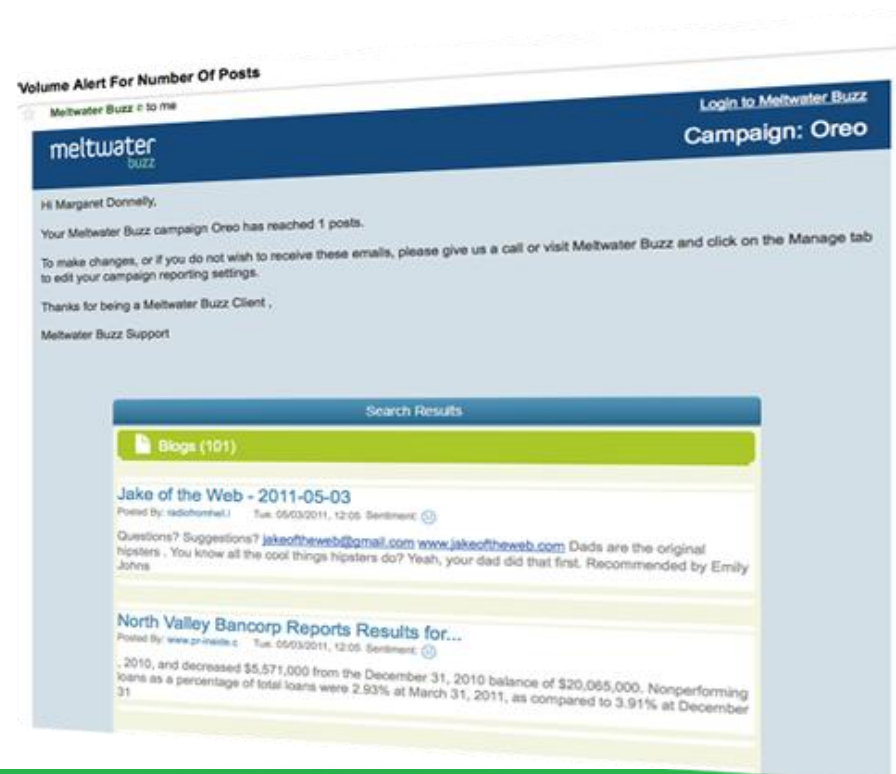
Volume Alert For Number Of Posts

Meltwater Buzz to me

Login to Meltwater Buzz

meltwater buzz

Campaign: Oreo

Hi Margaret Donnelly,

Your Meltwater Buzz campaign Oreo has reached 1 posts.

To make changes, or if you do not wish to receive these emails, please give us a call or visit Meltwater Buzz and click on the Manage tab to edit your campaign reporting settings.

Thanks for being a Meltwater Buzz Client ,

Meltwater Buzz Support

Search Results

Blogs (101)

Jake of the Web - 2011-05-03

Posted By: radiohomhel.i Tue. 05/03/2011, 12:05 Sentiment:

Questions? Suggestions? jakeoftheweb@gmail.com www.jakeoftheweb.com Dads are the original hipsters . You know all the cool things hipsters do? Yeah, your dad did that first. Recommended by Emily Johns

North Valley Bancorp Reports Results for...

Posted By: www.pr-inside.c Tue. 05/03/2011, 12:05 Sentiment:

, 2010, and decreased $5,571,000 from the December 31, 2010 balance of $20,065,000. Nonperforming loans as a percentage of total loans were 2.93% at March 31, 2011, as compared to 3.91% at December 31